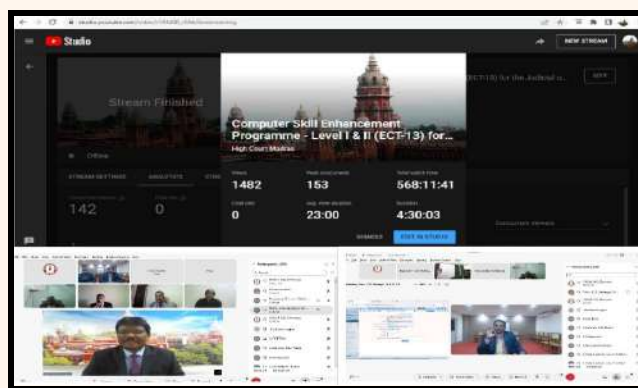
Studio

NEW STREAM

Stream Finished

Computer Skill Enhancement Programme - Level I & II (ECT-13) for...

High Court Madras

(ECT-13) for the Judicial o...

Offline

STREAM SETTINGS

ANALYTICS

142

0

1482

153

568:11:41

0

23:00

4:30:03

EDIT IN STUDIO

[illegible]